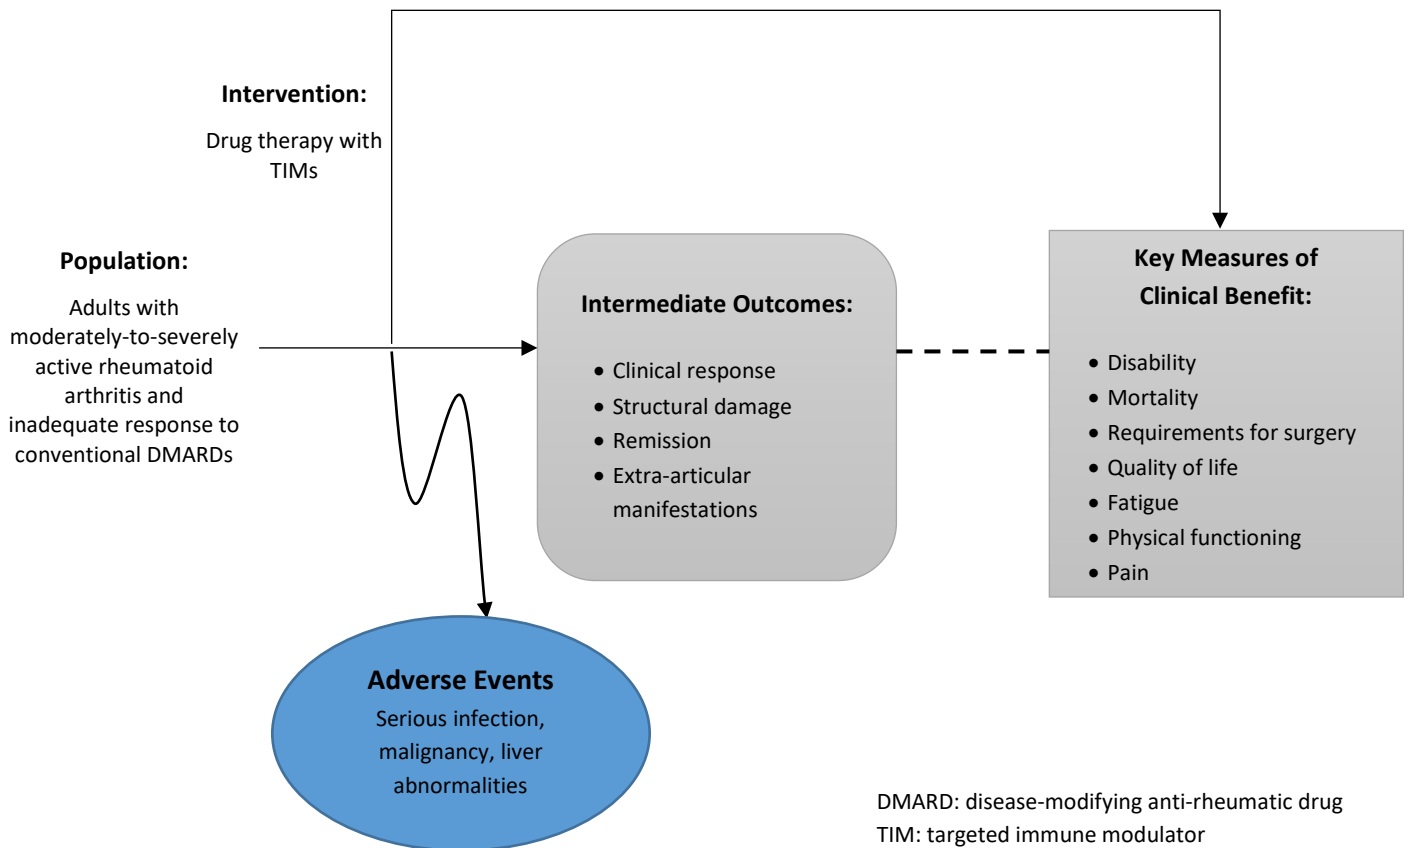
**Intervention:**

Drug therapy with TIMs

**Population:**

Adults with moderately-to-severely active rheumatoid arthritis and inadequate response to conventional DMARDs

**Intermediate Outcomes:**

- Clinical response
- Structural damage
- Remission
- Extra-articular manifestations

**Key Measures of Clinical Benefit:**

- Disability
- Mortality
- Requirements for surgery
- Quality of life
- Fatigue
- Physical functioning
- Pain

**Adverse Events**

Serious infection, malignancy, liver abnormalities

DMARD: disease-modifying anti-rheumatic drug
TIM: targeted immune modulator